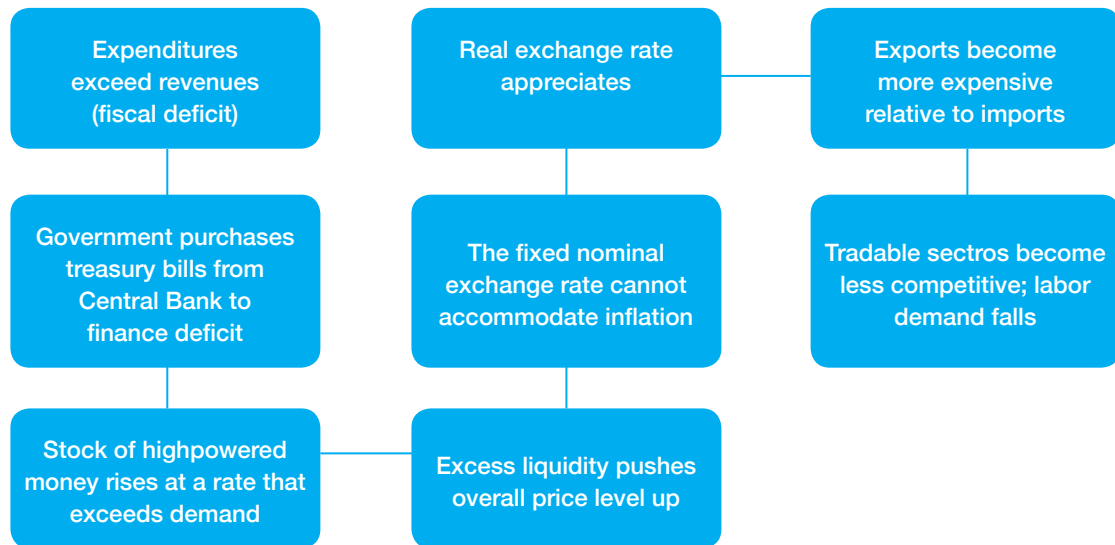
Expenditures exceed revenues (fiscal deficit)

Government purchases treasury bills from Central Bank to finance deficit

Stock of highpowered money rises at a rate that exceeds demand

Excess liquidity pushes overall price level up

The fixed nominal exchange rate cannot accommodate inflation

Real exchange rate appreciates

Exports become more expensive relative to imports

Tradable sectros become less competitive; labor demand falls